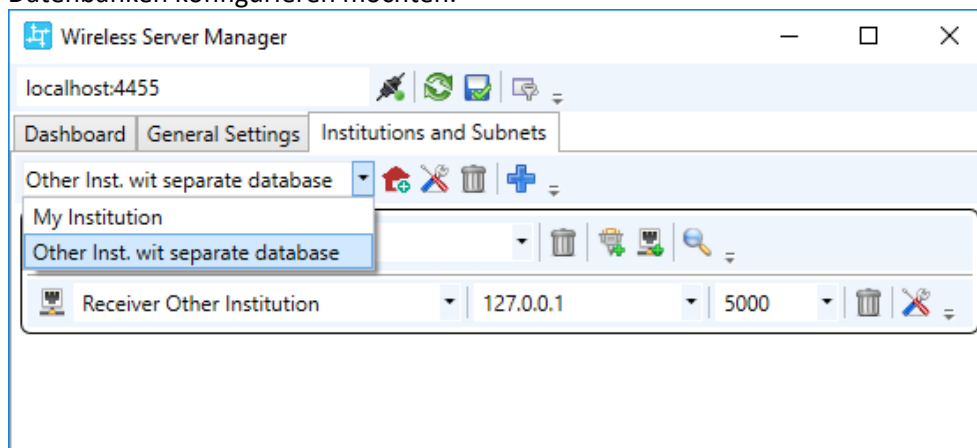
Wireless Server Manager

localhost:4455

Dashboard | General Settings | Institutions and Subnets

Other Inst. wit separate database

My Institution

Other Inst. wit separate database

Receiver Other Institution | 127.0.0.1 | 5000